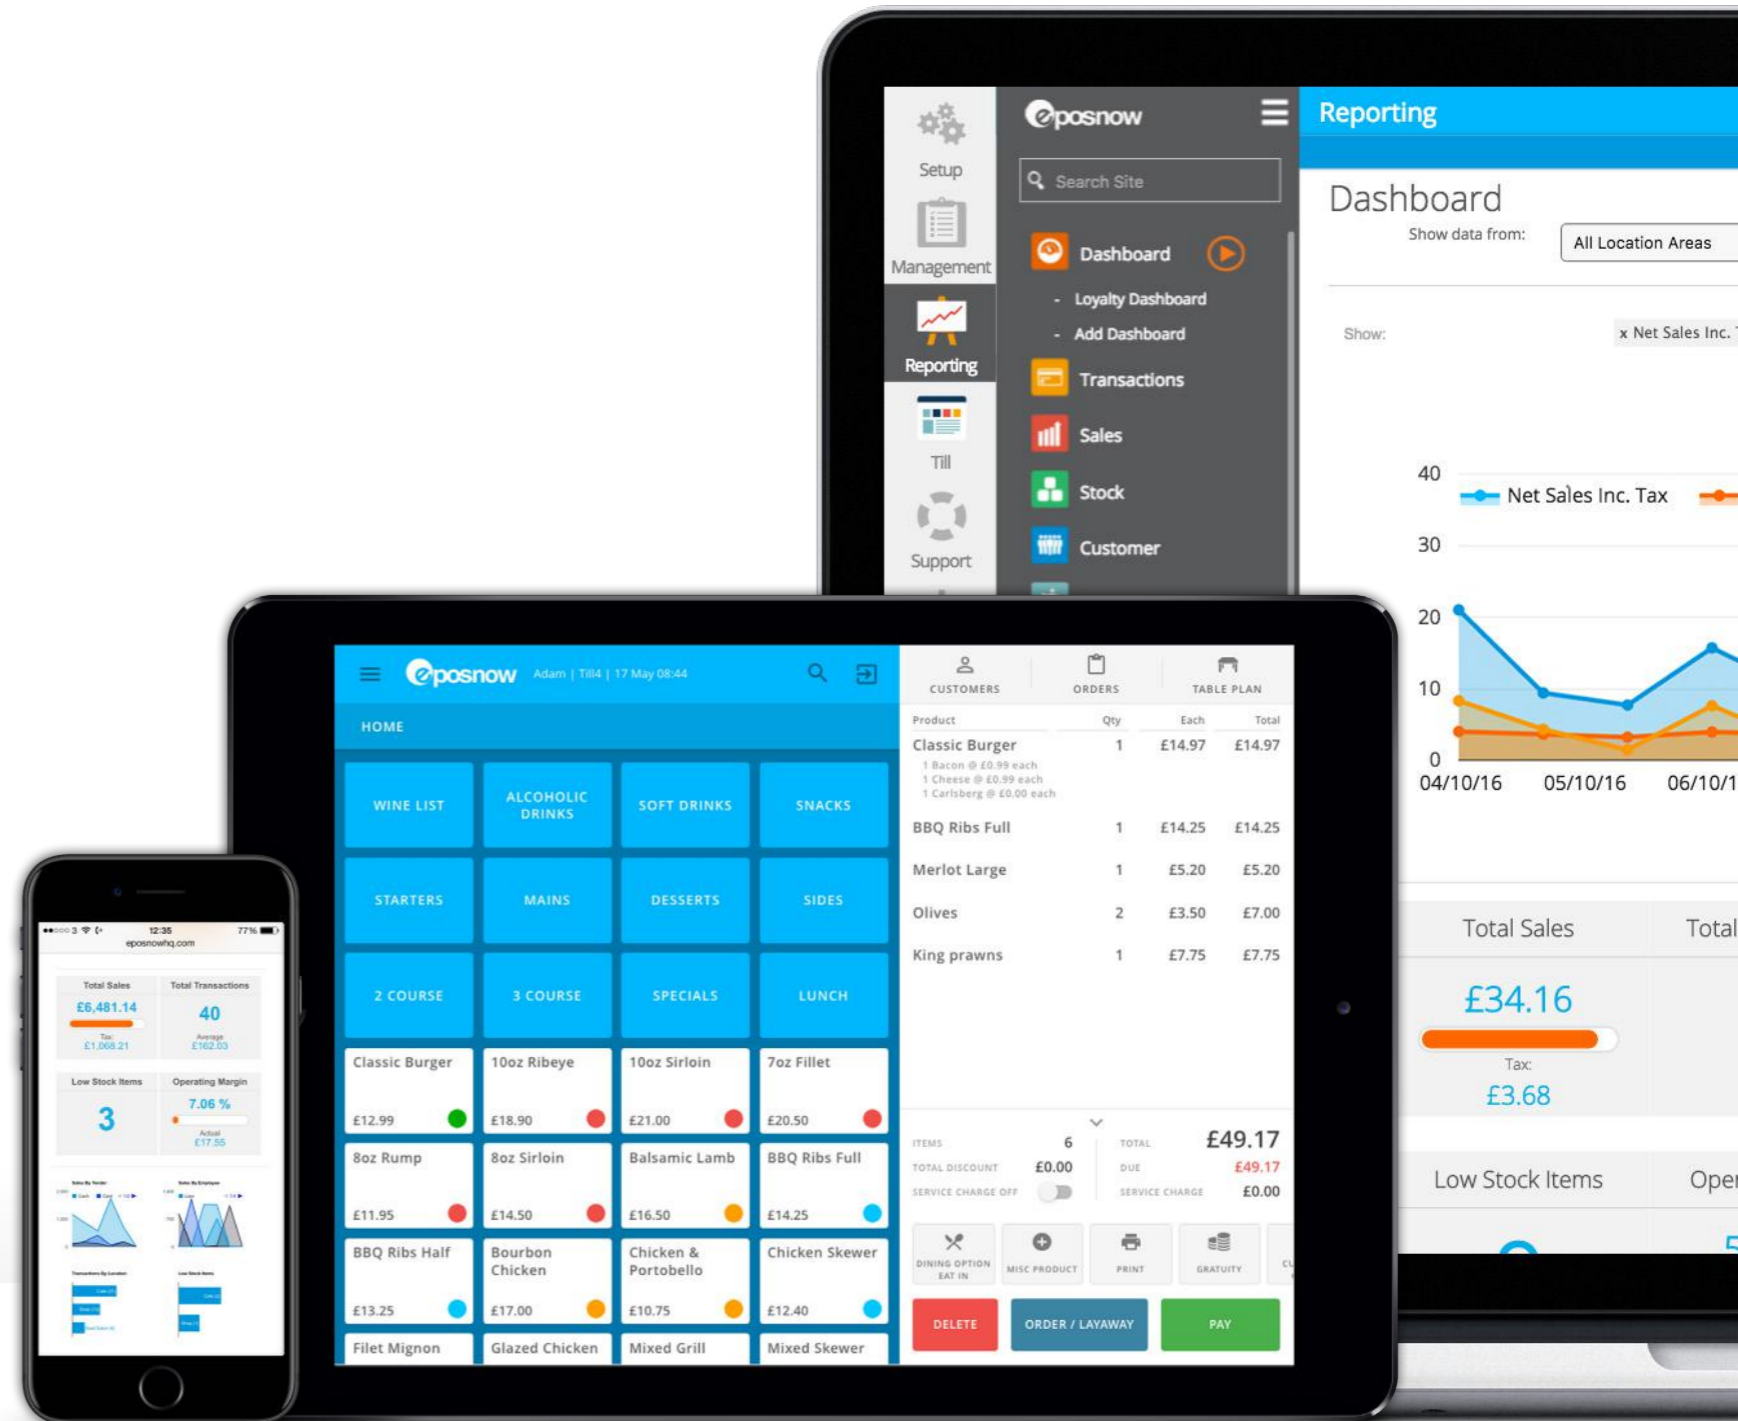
Setup
Management
Reporting
Till
Support

eposnow
Search Site
Dashboard
- Loyalty Dashboard
- Add Dashboard
Transactions
Sales
Stock
Customer

Reporting
Dashboard
Show data from: All Location Areas
Show: x Net Sales Inc. T
40
30
20
10
0
Net Sales Inc. Tax
04/10/16 05/10/16 06/10/1
Total Sales
Total
£34.16
Tax:
£3.68
Low Stock Items
Oper

eposnow Adam | Till4 | 17 May 08:44
HOME
WINE LIST
ALCOHOLIC DRINKS
SOFT DRINKS
SNACKS
STARTERS
MAINS
DESSERTS
SIDES
2 COURSE
3 COURSE
SPECIALS
LUNCH
Classic Burger £12.99
10oz Ribeye £18.90
10oz Sirloin £21.00
7oz Fillet £20.50
8oz Rump £11.95
8oz Sirloin £14.50
Balsamic Lamb £16.50
BBQ Ribs Full £14.25
BBQ Ribs Half £13.25
Bourbon Chicken £17.00
Chicken & Portobello £10.75
Chicken Skewer £12.40
Filet Mignon
Glazed Chicken
Mixed Grill
Mixed Skewer

CUSTOMERS
ORDERS
TABLE PLAN

| Product | Qty | Each | Total |
|---|---|---|---|
| Classic Burger | 1 | £14.97 | £14.97 |
| 1 Bacon @ £0.99 each | | | |
| 1 Cheese @ £0.99 each | | | |
| 1 Carlsberg @ £0.00 each | | | |
| BBQ Ribs Full | 1 | £14.25 | £14.25 |
| Merlot Large | 1 | £5.20 | £5.20 |
| Olives | 2 | £3.50 | £7.00 |
| King prawns | 1 | £7.75 | £7.75 |

ITEMS 6
TOTAL DISCOUNT £0.00
SERVICE CHARGE OFF
TOTAL £49.17
DUE £49.17
SERVICE CHARGE £0.00
DINING OPTION EAT IN
MISC PRODUCT
PRINT
GRATUITY
DELETE
ORDER / LAYAWAY
PAY

12:35 77%
eposnowhq.com
Total Sales
£6,481.14
Tax £1,068.21
Total Transactions
40
Average £162.03
Low Stock Items
3
Operating Margin
7.06 %
Actual £17.55